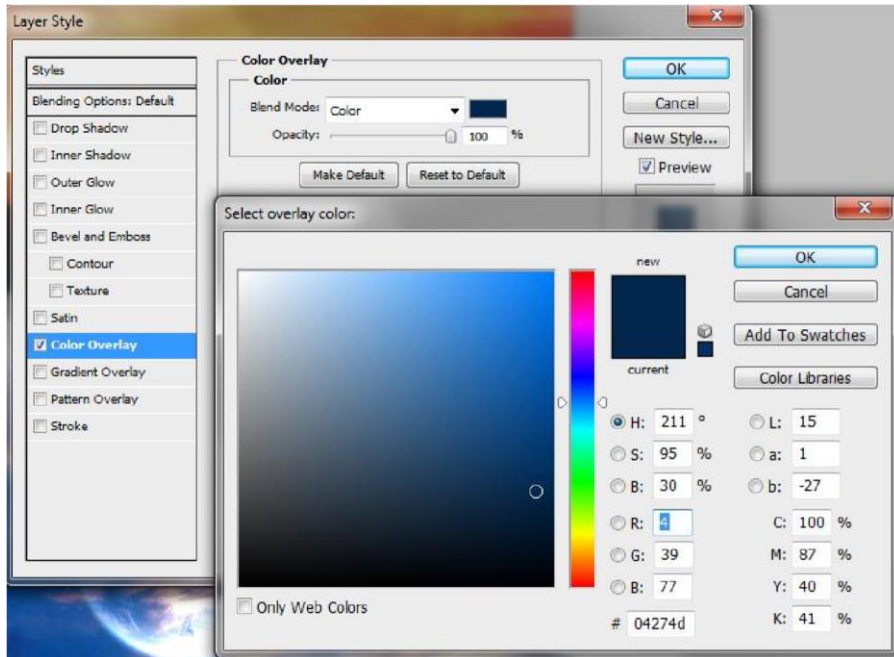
Layer Style

Styles
Blending Options: Default
Drop Shadow
Inner Shadow
Outer Glow
Inner Glow
Bevel and Emboss
Contour
Texture
Satin
Color Overlay
Gradient Overlay
Pattern Overlay
Stroke

Color Overlay
Color
Blend Mode: Color
Opacity: 100 %
Make Default
Reset to Default

OK
Cancel
New Style...
Preview

Select overlay color:

new
current

OK
Cancel
Add To Swatches
Color Libraries

H: 211 °
S: 95 %
B: 30 %
R: 4
G: 39
B: 77
L: 15
a: 1
b: -27
C: 100 %
M: 87 %
Y: 40 %
K: 41 %
# 04274d

Only Web Colors